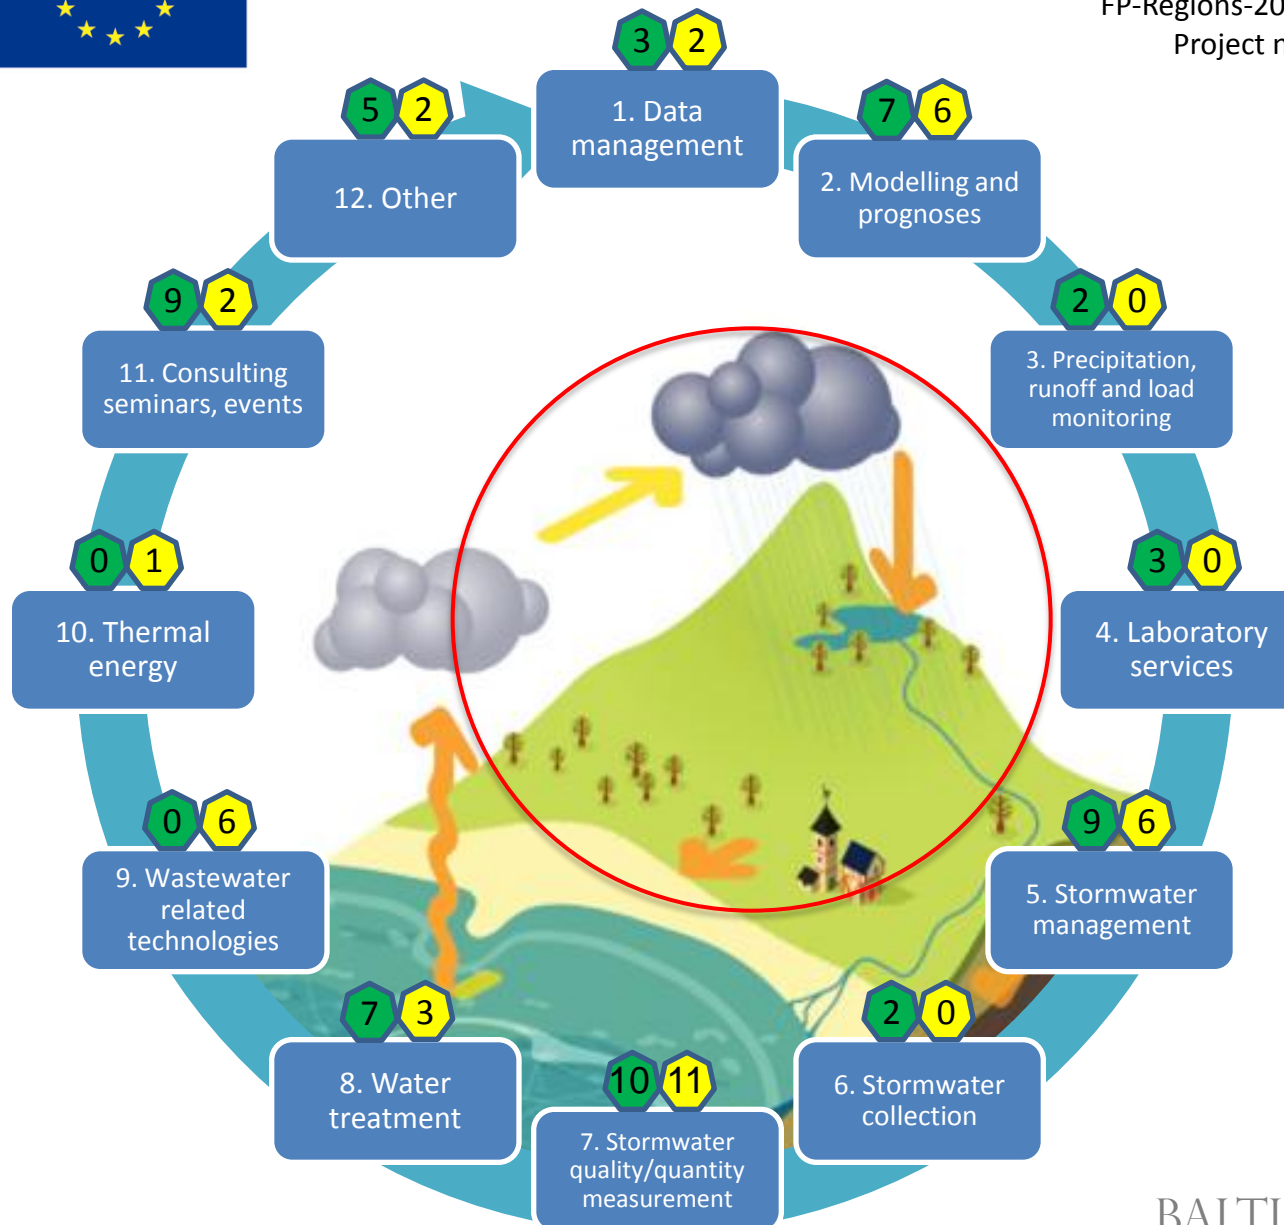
FP-Regions-20
Project r

3 2
1. Data management

7 6
2. Modelling and prognoses

2 0
3. Precipitation, runoff and load monitoring

3 0
4. Laboratory services

9 6
5. Stormwater management

2 0
6. Stormwater collection

10 11
7. Stormwater quality/quantity measurement

7 3
8. Water treatment

0 6
9. Wastewater related technologies

0 1
10. Thermal energy

9 2
11. Consulting seminars, events

5 2
12. Other

BALTI